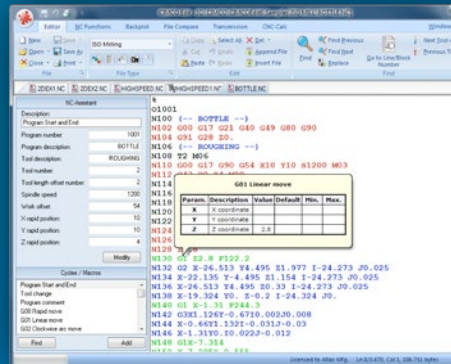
Editor NC Functions Backplot File Compare Transmission CNC-Calc Window

New Open Close Save Save As Print ISO Milling Copy Cut Paste Select All Undo Redo Append File Insert File Find Previous Find Next Replace Find Go to Line/Block Number Next Tool Previous Tool

File File Type Edit

2DEX1.NC 2DEX2.NC HIGHSPEED.NC HIGHSPEED1.NC BOTTLE.NC

NC-Assistant

Description
Program Start and End
Program number 1001
Program description BOTTLE
Tool description ROUGHING
Tool number 2
Tool length offset number 2
Spindle speed 1200
Work offset 54
X rapid position 10
Y rapid position 10
Z rapid position 4
Modify

Cycles / Macros
Program Start and End
Tool change
Program comment
G00 Rapid move
G01 Linear move
G02 Clockwise arc move
Find Add

%
O1001
N100 (-- BOTTLE --)
N102 G00 G17 G21 G40 G49 G80 G90
N104 G91 G28 Z0.
N106 (-- ROUGHING --)
N108 T2 M06
N110 G00 G17 G90 G54 X10 Y10 S1200 M03
N112 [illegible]
N114
N116
N118
N120
N122
N124
N126
N128
N130 G1 Z2.8 F122.2
N132 G2 X-26.513 Y4.495 Z1.977 I-24.273 J0.025
N134 X-22.135 Y-4.495 Z1.154 I-24.273 J0.025
N136 X-26.513 Y4.495 Z0.33 I-24.273 J0.025
N138 X-19.324 Y0. Z-0.2 I-24.324 J0.
N140 G1 X-1.31 F244.3
N142 G3X1.126Y-0.67I0.002J0.008
N144 X-0.66Y1.132I-0.03IJ-0.03
N146 X-1.31Y0.I0.022J-0.012
N148 G1X-7.314
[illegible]

G01 Linear move
| Param. | Description | Value | Default | Min. | Max. |
|---|---|---|---|---|---|
| X | X coordinate | | | | |
| Y | Y coordinate | | | | |
| Z | Z coordinate | 2.8 | | | |

Licensed to Atlas Mfg. Ln 0/3,470, Col 1, 208,751 bytes